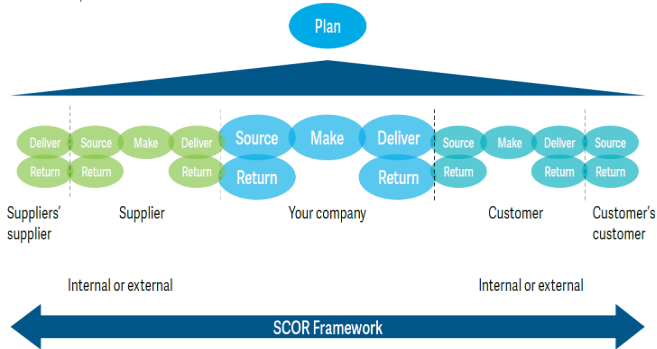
Plan

Deliver
Return

Source
Return

Make

Deliver
Return

Source
Return

Make

Deliver
Return

Source
Return

Make

Deliver
Return

Source
Return

Suppliers' supplier

Supplier

Your company

Customer

Customer's customer

Internal or external

Internal or external

SCOR Framework